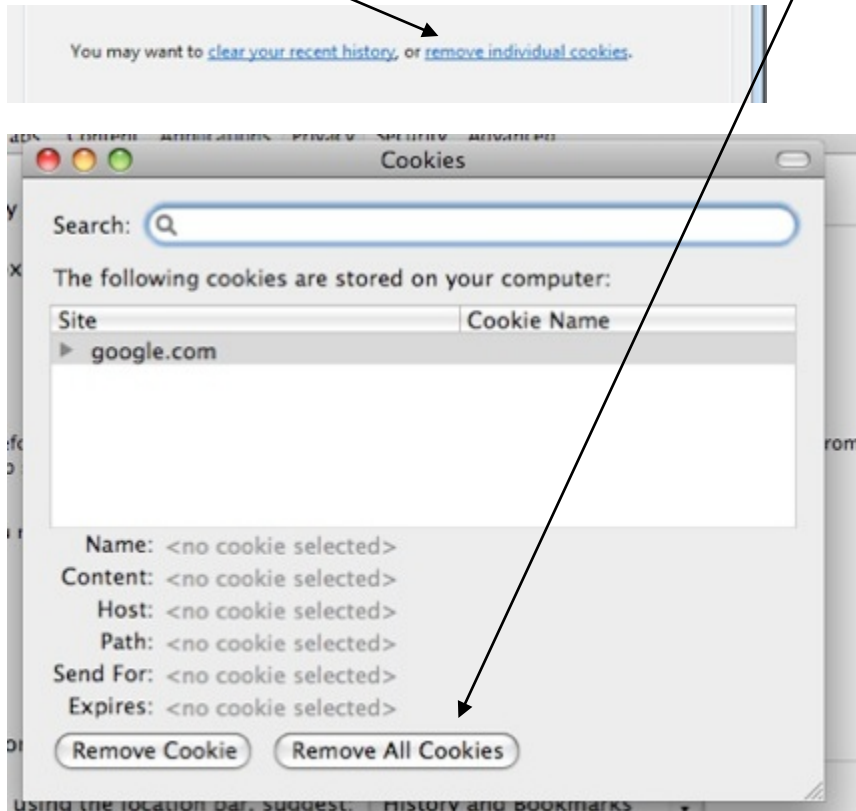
You may want to clear your recent history, or remove individual cookies.

Tabs Content Applications Privacy Security Advanced

Cookies

Search:

The following cookies are stored on your computer:

| Site | Cookie Name |
|---|---|
| google.com | |

Name: <no cookie selected>
Content: <no cookie selected>
Host: <no cookie selected>
Path: <no cookie selected>
Send For: <no cookie selected>
Expires: <no cookie selected>

Remove Cookie Remove All Cookies

using the location bar, suggest: History and Bookmarks